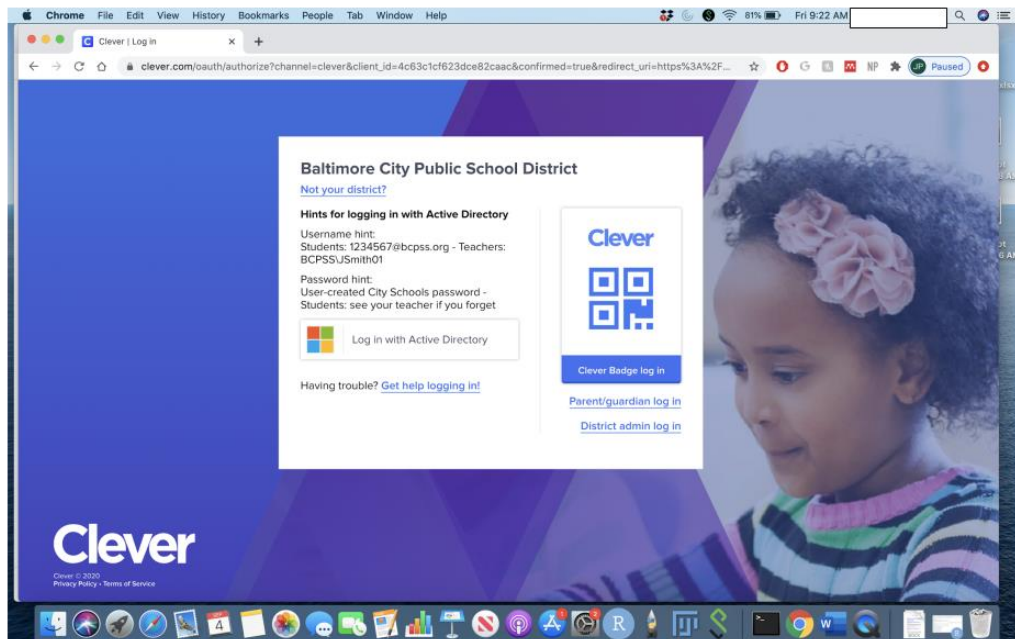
Chrome File Edit View History Bookmarks People Tab Window Help

81% Fri 9:22 AM

Clever | Log in

clever.com/oauth/authorize?channel=clever&client_id=4c63c1cf623dce82caac&confirmed=true&redirect_uri=https%3A%2F...

NP JP Paused

Baltimore City Public School District

Not your district?

Hints for logging in with Active Directory

Username hint:
Students: 1234567@bcpss.org - Teachers: BCPSS\JSmith01

Password hint:
User-created City Schools password - Students: see your teacher if you forget

Log in with Active Directory

Having trouble? Get help logging in!

Clever

Clever Badge log in

Parent/guardian log in

District admin log in

Clever

Clever © 2020
Privacy Policy • Terms of Service

4